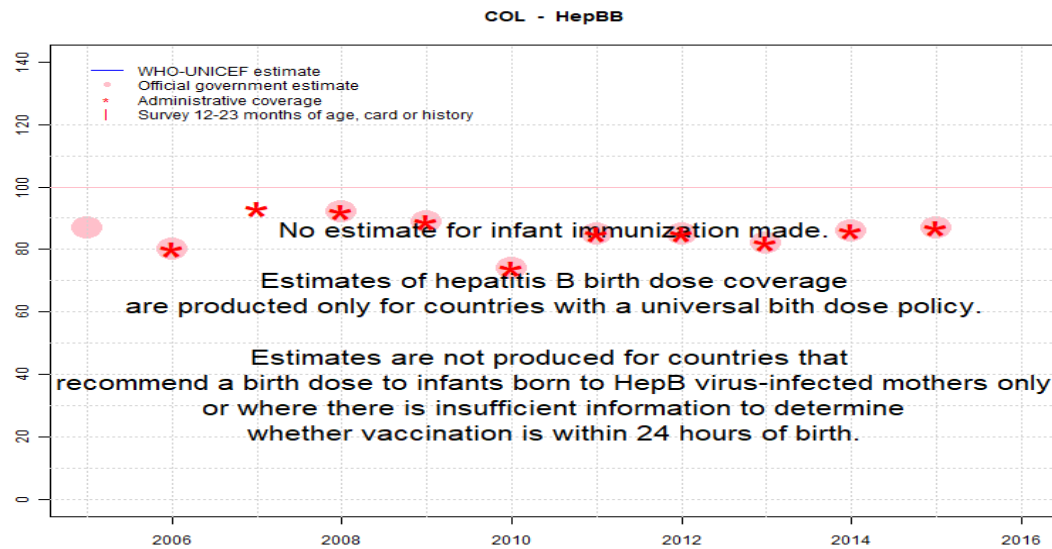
COL - HepBB

WHO-UNICEF estimate
Official government estimate
Administrative coverage
Survey 12-23 months of age, card or history

140
120
100
80
60
40
20
0

No estimate for infant immunization made.

Estimates of hepatitis B birth dose coverage are producted only for countries with a universal bith dose policy.

Estimates are not produced for countries that recommend a birth dose to infants born to HepB virus-infected mothers only or where there is insufficient information to determine whether vaccination is within 24 hours of birth.

2006 2008 2010 2012 2014 2016